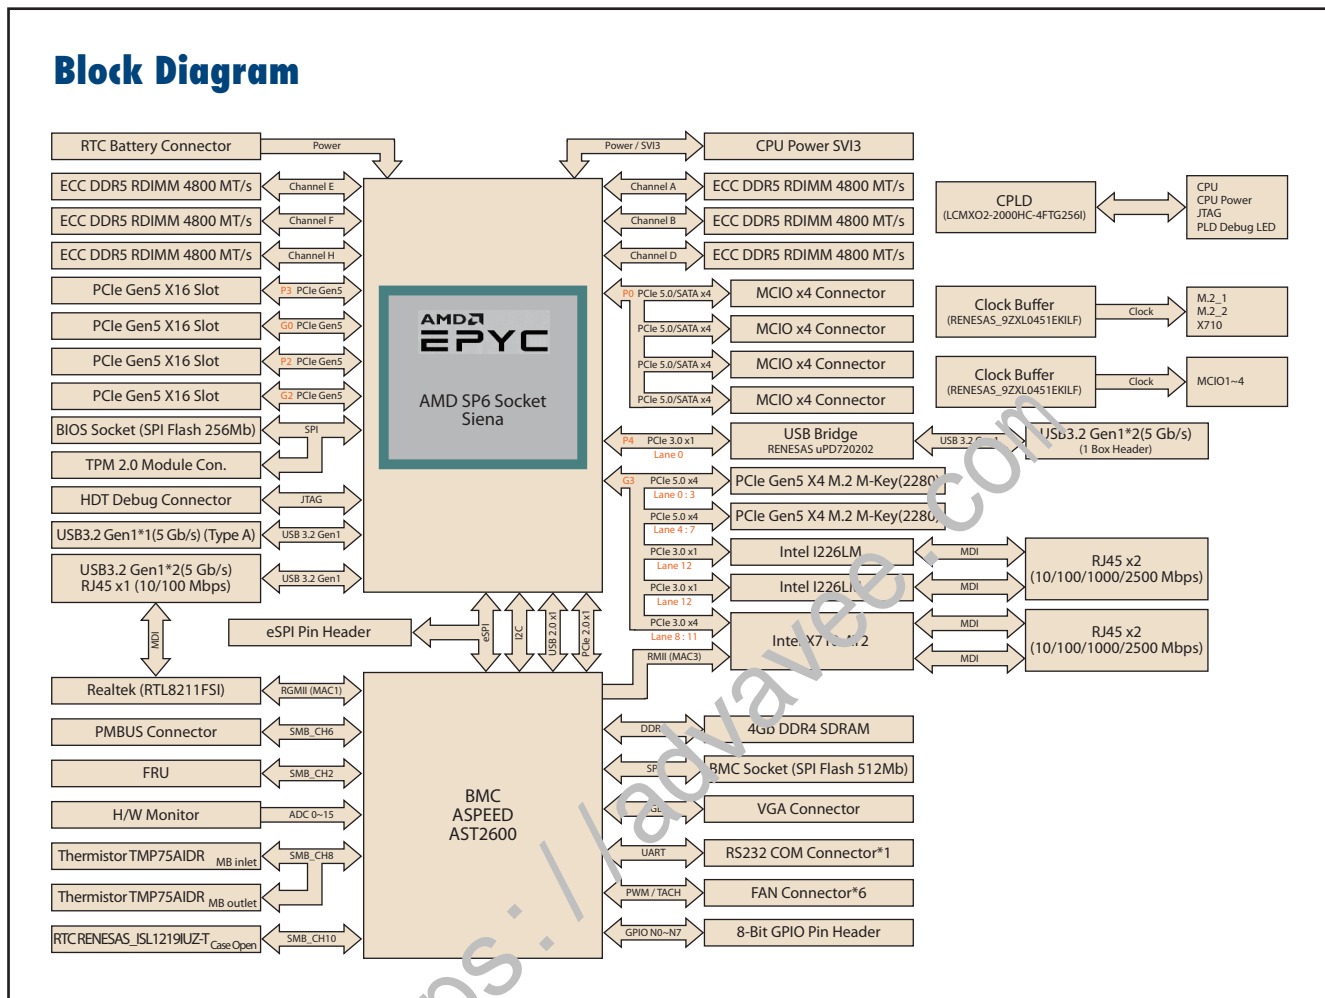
Block Diagram

RTC Battery Connector
Power
Power / SVI3
CPU Power SVI3

ECC DDR5 RDIMM 4800 MT/s
Channel E
ECC DDR5 RDIMM 4800 MT/s
Channel F
ECC DDR5 RDIMM 4800 MT/s
Channel H

Channel A
ECC DDR5 RDIMM 4800 MT/s
Channel B
ECC DDR5 RDIMM 4800 MT/s
Channel D
ECC DDR5 RDIMM 4800 MT/s

CPLD
(LCMXO2-2000HC-4FTG256I)
CPU
CPU Power
JTAG
PLD Debug LED

PCIe Gen5 X16 Slot
P3 PCIe Gen5
PCIe Gen5 X16 Slot
G0 PCIe Gen5
PCIe Gen5 X16 Slot
P2 PCIe Gen5
PCIe Gen5 X16 Slot
G2 PCIe Gen5

AMD EPYC
AMD SP6 Socket
Siena

P0 PCIe 5.0/SATA x4
MCIO x4 Connector
PCIe 5.0/SATA x4
MCIO x4 Connector
PCIe 5.0/SATA x4
MCIO x4 Connector
PCIe 5.0/SATA x4
MCIO x4 Connector

Clock Buffer
(RENESAS_9ZXL0451EKILF)
Clock
M.2_1
M.2_2
X710

Clock Buffer
(RENESAS_9ZXL0451EKILF)
Clock
MCIO1~4

BIOS Socket (SPI Flash 256Mb)
SPI
TPM 2.0 Module Con.

P4 PCIe 3.0 x1
Lane 0
USB Bridge
RENESAS uPD720202
USB 3.2 G
USB3.2 Gen1*2(5 Gb/s)
(1 Box Header)

G3 PCIe 5.0 x4
Lane 0 : 3
PCIe Gen5 X4 M.2 M-Key(2280)
PCIe 5.0 x4
Lane 4 : 7
PCIe Gen5 X4 M.2 M-Key(2280)

HDT Debug Connector
JTAG
USB3.2 Gen1*1(5 Gb/s) (Type A)
USB 3.2 Gen1
USB3.2 Gen1*2(5 Gb/s)
RJ45 x1 (10/100 Mbps)
USB 3.2 Gen1

PCIe 3.0 x1
Lane 12
Intel I226LM
MDI
RJ45 x2
(10/100/1000/2500 Mbps)
PCIe 3.0 x1
Lane 12
Intel I226L
MDI
PCIe 3.0 x4
Lane 8 : 11
Intel X7 2
MDI
MDI
RJ45 x2
(10/100/1000/2500 Mbps)

MDI
eSPI Pin Header
eSPI
I2C
USB 2.0 x1
PCIe 2.0 x1
RMII (MAC3)

Realtek (RTL8211FSI)
RGMII (MAC1)
PMBUS Connector
SMB_CH6
FRU
SMB_CH2
H/W Monitor
ADC 0~15
Thermistor TMP75AIDR MB inlet
SMB_CH8
Thermistor TMP75AIDR MB outlet
RTC RENESAS_ISL1219IUZ-T Case Open
SMB_CH10

BMC
ASPEED
AST2600

DDR
4GB DDR4 SDRAM
SPI
BMC Socket (SPI Flash 512Mb)
VGA Connector
UART
RS232 COM Connector*1
PWM / TACH
FAN Connector*6
GPIO N0~N7
8-Bit GPIO Pin Header

https://advavee.com